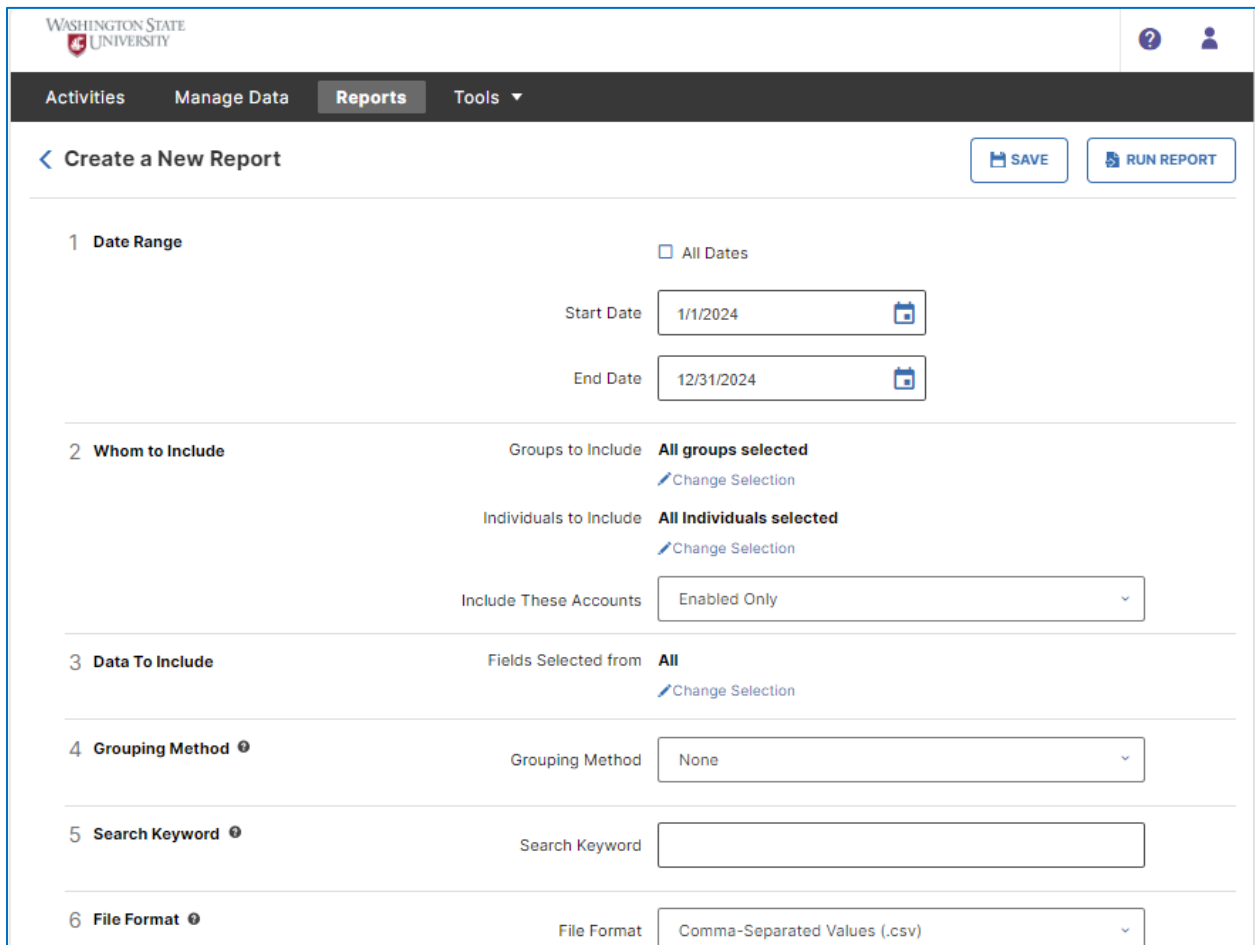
WASHINGTON STATE UNIVERSITY

Activities Manage Data Reports Tools

Create a New Report

SAVE

RUN REPORT

1 Date Range

All Dates

Start Date 1/1/2024

End Date 12/31/2024

2 Whom to Include

Groups to Include All groups selected

Change Selection

Individuals to Include All Individuals selected

Change Selection

Include These Accounts Enabled Only

3 Data To Include

Fields Selected from All

Change Selection

4 Grouping Method

Grouping Method None

5 Search Keyword

Search Keyword

6 File Format

File Format Comma-Separated Values (.csv)